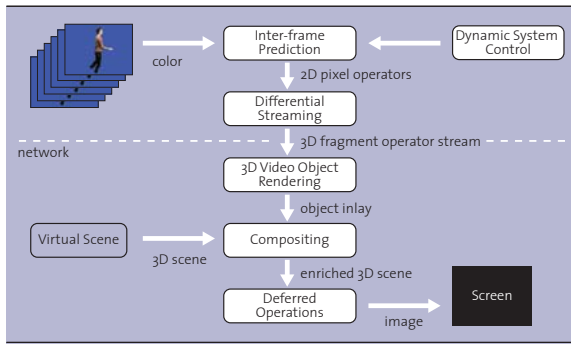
color

Inter-frame Prediction

Dynamic System Control

2D pixel operators

Differential Streaming

network

3D fragment operator stream

3D Video Object Rendering

object inlay

Virtual Scene

Compositing

3D scene

enriched 3D scene

Deferred Operations

image

Screen